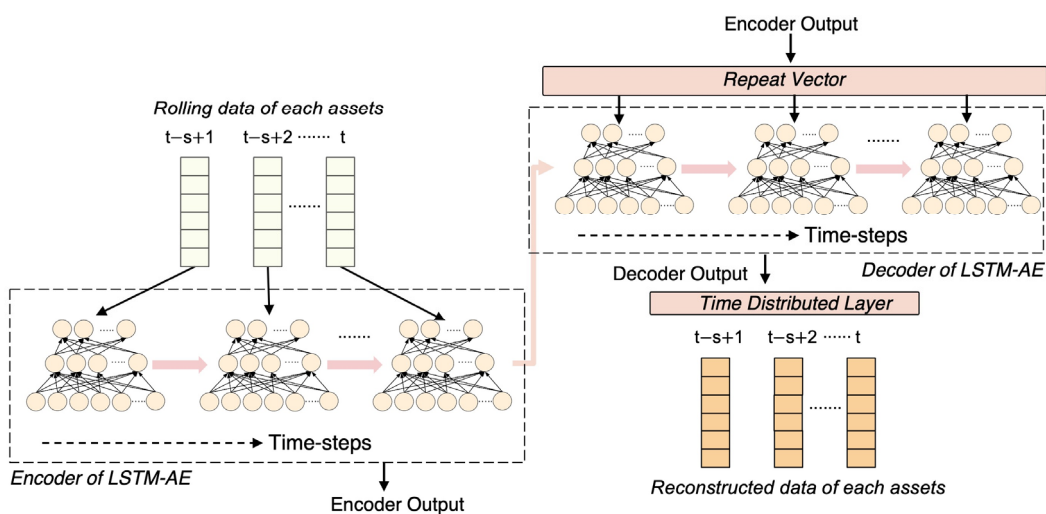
Rolling data of each assets

t−s+1 t−s+2 ······ t

······

······

Time-steps

Encoder of LSTM-AE

Encoder Output

Encoder Output

Repeat Vector

······

Time-steps

Decoder Output

Decoder of LSTM-AE

Time Distributed Layer

t−s+1 t−s+2 ······ t

······

Reconstructed data of each assets